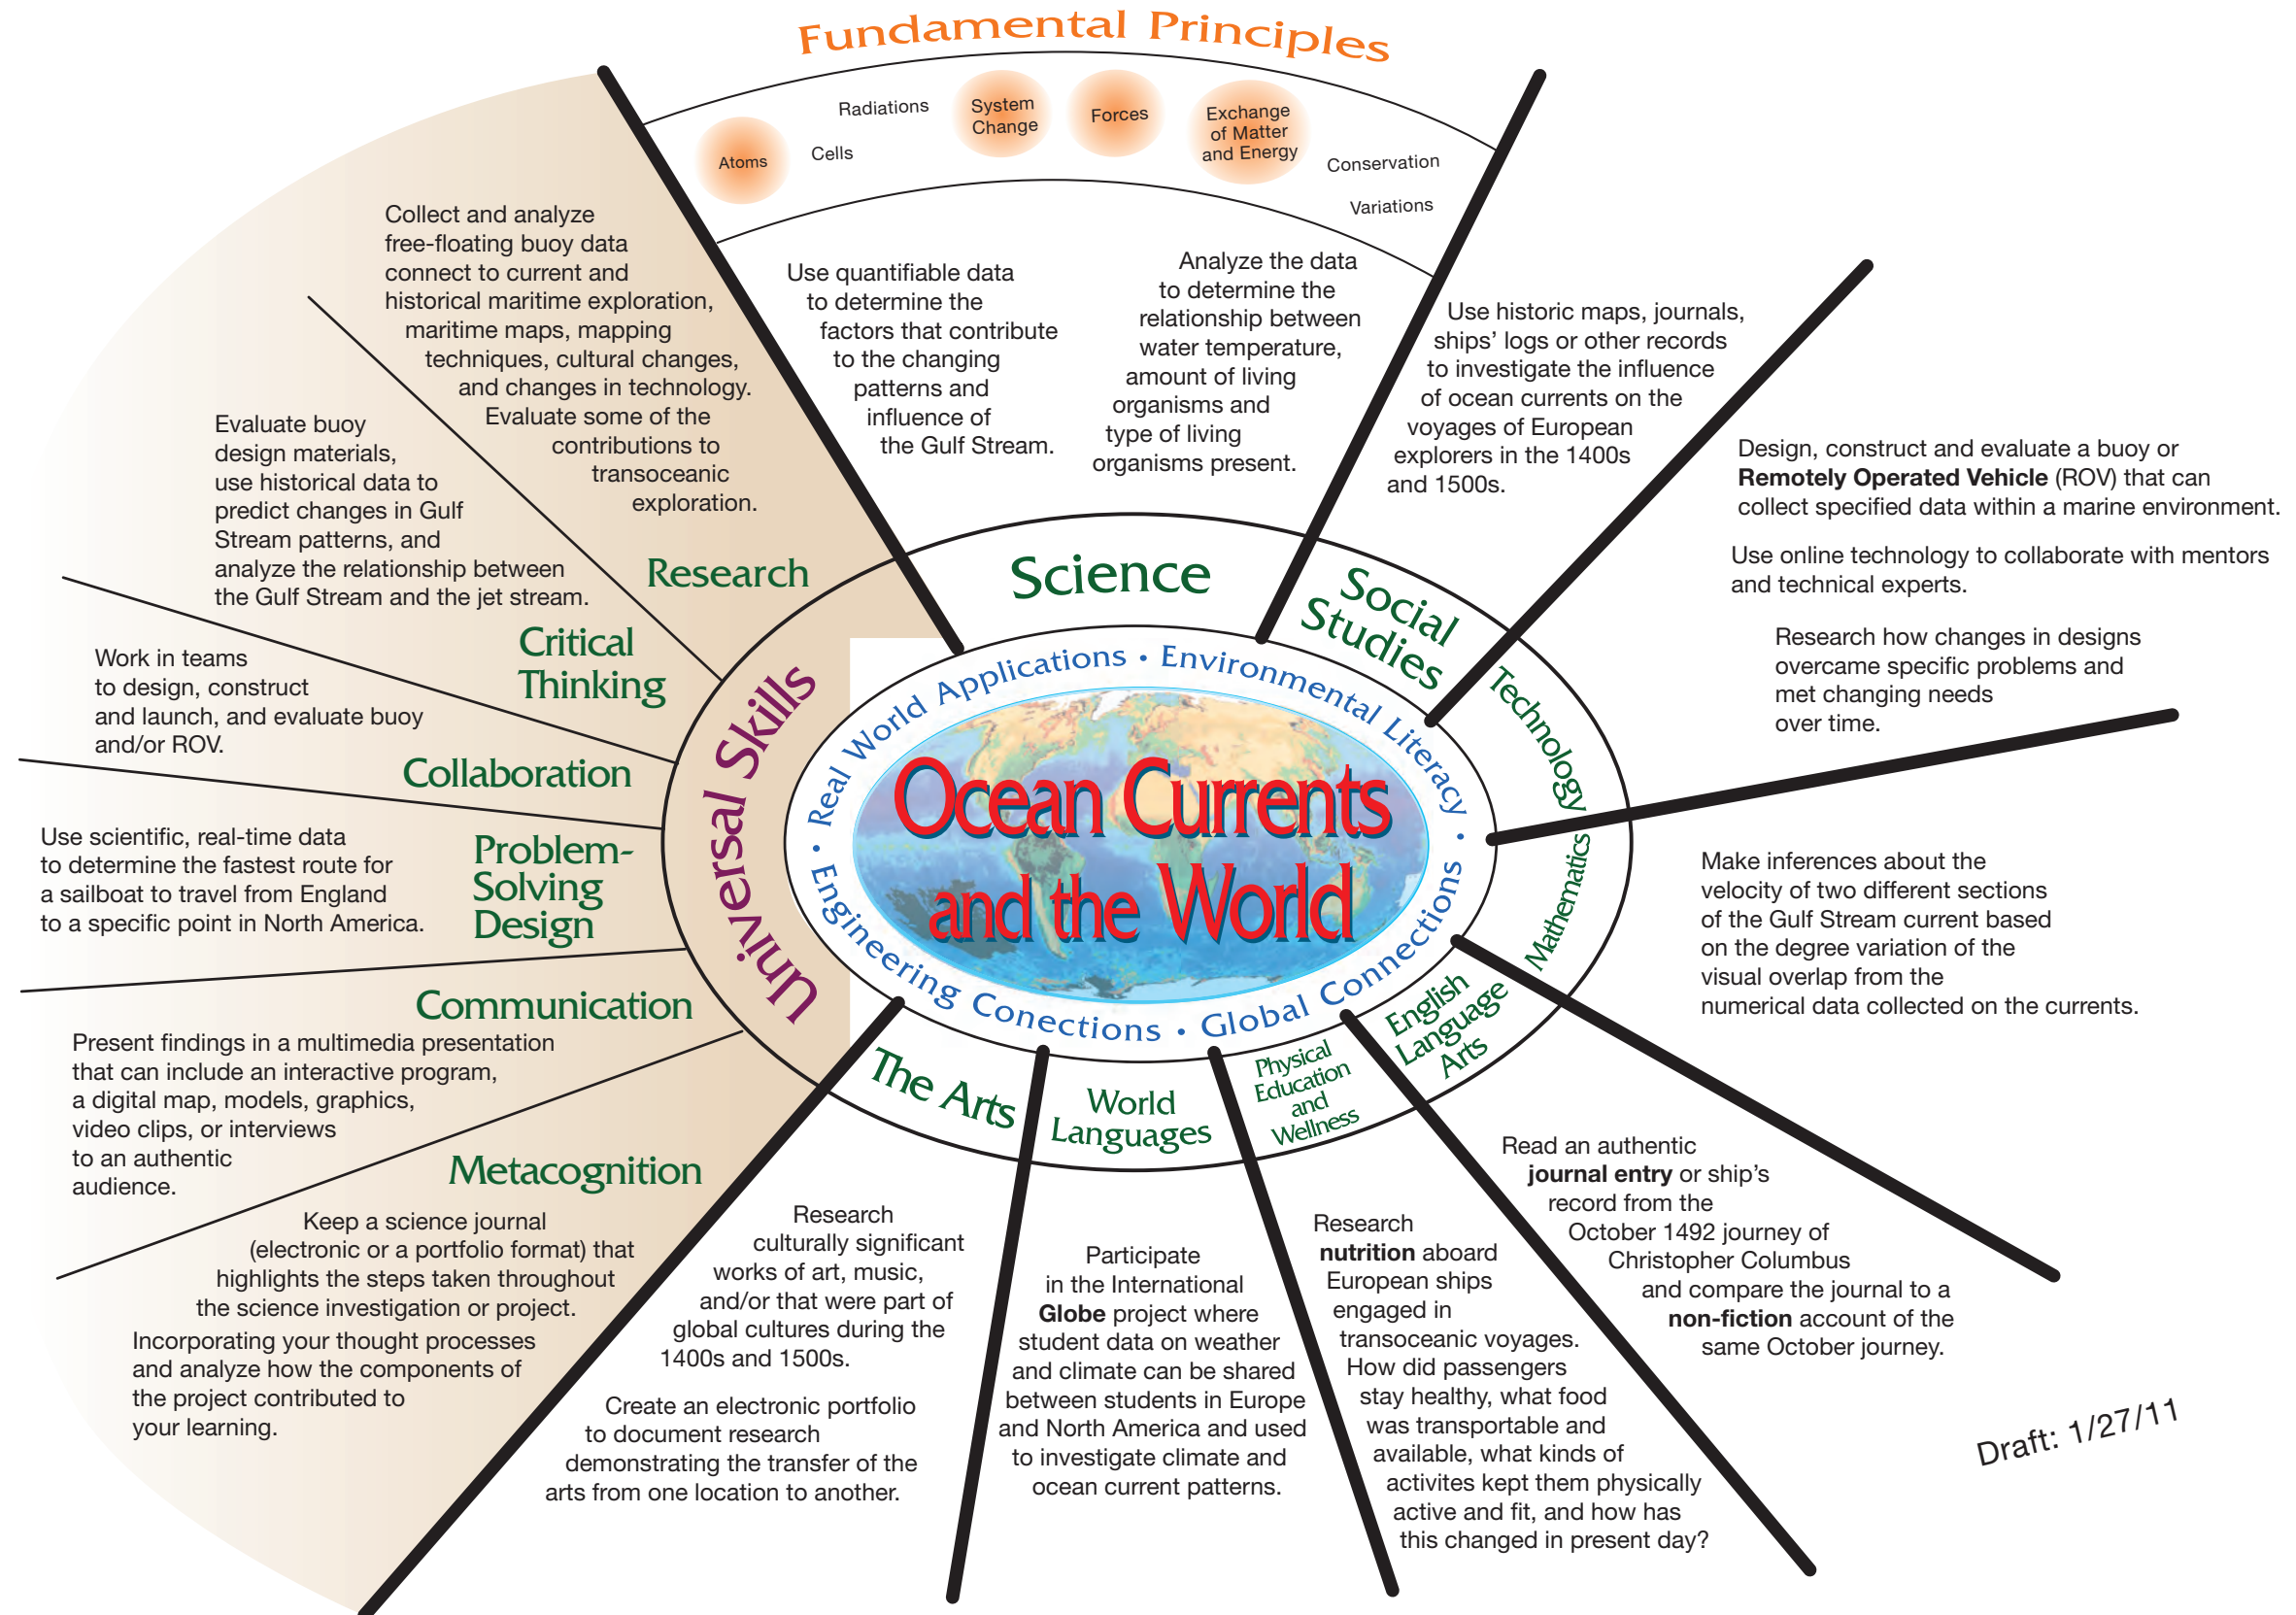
Fundamental Principles

Atoms
Cells
Radiations
System Change
Forces
Exchange of Matter and Energy
Conservation
Variations

Collect and analyze free-floating buoy data connect to current and historical maritime exploration, maritime maps, mapping techniques, cultural changes, and changes in technology. Evaluate some of the contributions to transoceanic exploration.

Research

Evaluate buoy design materials, use historical data to predict changes in Gulf Stream patterns, and analyze the relationship between the Gulf Stream and the jet stream.

Critical Thinking

Work in teams to design, construct and launch, and evaluate buoy and/or ROV.

Collaboration

Use scientific, real-time data to determine the fastest route for a sailboat to travel from England to a specific point in North America.

Problem-Solving Design

Communication

Present findings in a multimedia presentation that can include an interactive program, a digital map, models, graphics, video clips, or interviews to an authentic audience.

Metacognition

Keep a science journal (electronic or a portfolio format) that highlights the steps taken throughout the science investigation or project. Incorporating your thought processes and analyze how the components of the project contributed to your learning.

Universal Skills

Use quantifiable data to determine the factors that contribute to the changing patterns and influence of the Gulf Stream.

Analyze the data to determine the relationship between water temperature, amount of living organisms and type of living organisms present.

Use historic maps, journals, ships' logs or other records to investigate the influence of ocean currents on the voyages of European explorers in the 1400s and 1500s.

Design, construct and evaluate a buoy or **Remotely Operated Vehicle** (ROV) that can collect specified data within a marine environment.

Use online technology to collaborate with mentors and technical experts.

Research how changes in designs overcame specific problems and met changing needs over time.

Science
Social Studies
Technology
Mathematics
English Language Arts
Physical Education and Wellness
World Languages
The Arts

Real World Applications • Environmental Literacy • Global Connections • Engineering Conections •

Ocean Currents and the World

Make inferences about the velocity of two different sections of the Gulf Stream current based on the degree variation of the visual overlap from the numerical data collected on the currents.

Read an authentic **journal entry** or ship's record from the October 1492 journey of Christopher Columbus and compare the journal to a **non-fiction** account of the same October journey.

Research culturally significant works of art, music, and/or that were part of global cultures during the 1400s and 1500s.

Create an electronic portfolio to document research demonstrating the transfer of the arts from one location to another.

Participate in the International **Globe** project where student data on weather and climate can be shared between students in Europe and North America and used to investigate climate and ocean current patterns.

Research **nutrition** aboard European ships engaged in transoceanic voyages. How did passengers stay healthy, what food was transportable and available, what kinds of activites kept them physically active and fit, and how has this changed in present day?

Draft: 1/27/11